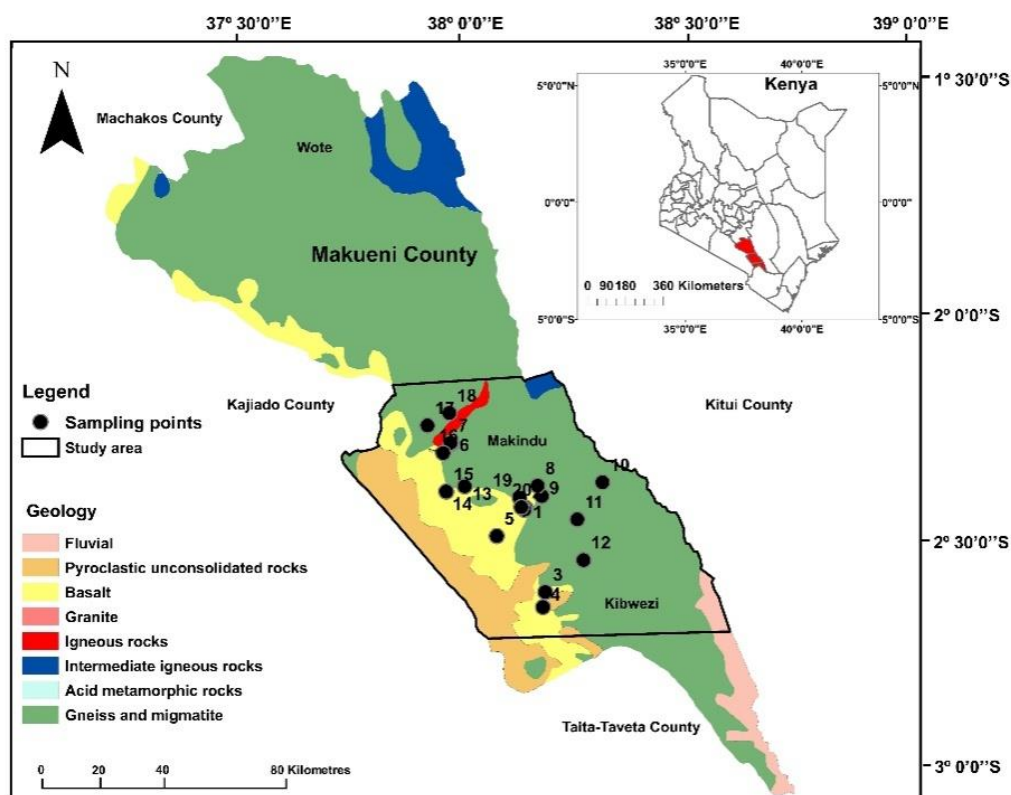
37º 30'0''E
38º 0'0''E
38º 30'0''E
39º 0'0''E
1º 30'0''S
2º 0'0''S
2º 30'0''S
3º 0'0''S

N

Machakos County
Wote
Makueni County

35°0'0''E
40°0'0''E
Kenya
5°0'0''N
5°0'0''N
0°0'0''
0°0'0''
0 90180 360 Kilometers
5°0'0''S
5°0'0''S
35°0'0''E
40°0'0''E

Legend
Sampling points
Study area

Kajiado County
Kitui County
Makindu
Kibwezi
Taita-Taveta County

18 17 7 16 6 15 13 14 19 20 8 9 21 5 10 11 12 3 4

Geology
Fluvial
Pyroclastic unconsolidated rocks
Basalt
Granite
Igneous rocks
Intermediate igneous rocks
Acid metamorphic rocks
Gneiss and migmatite

0 20 40 80 Kilometres